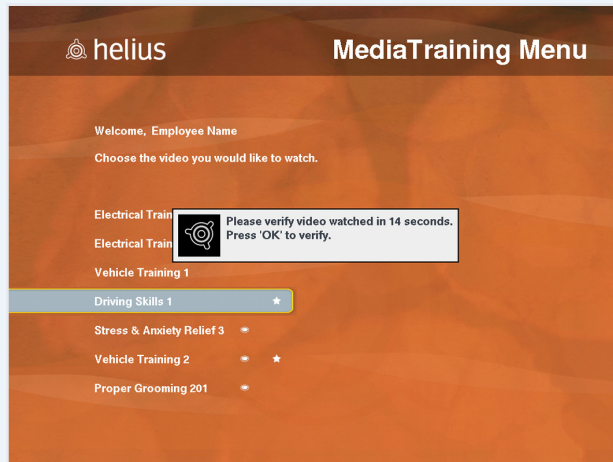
helius

MediaTraining Menu

Welcome, Employee Name

Choose the video you would like to watch.

Electrical Train

Electrical Train

Please verify video watched in 14 seconds.
Press 'OK' to verify.

Vehicle Training 1

Driving Skills 1

Stress & Anxiety Relief 3

Vehicle Training 2

Proper Grooming 201